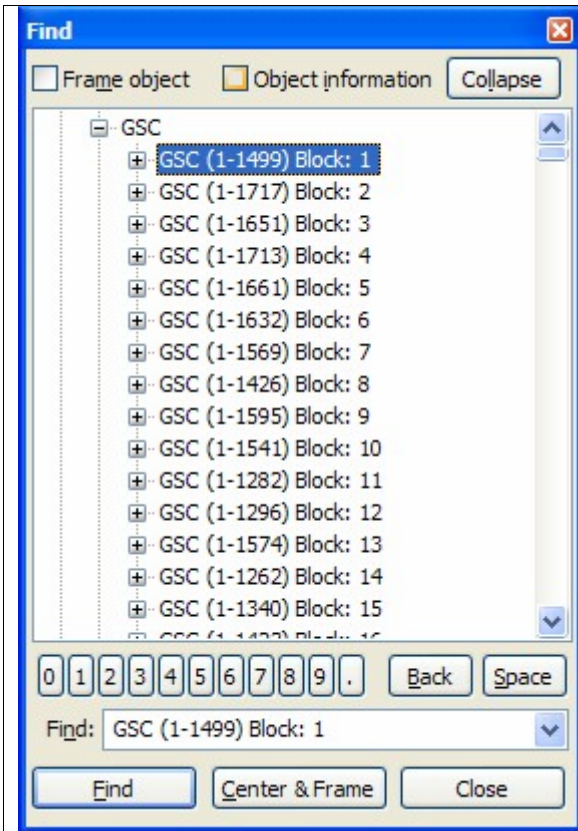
Find

Frame object
Object information
Collapse

GSC
GSC (1-1499) Block: 1
GSC (1-1717) Block: 2
GSC (1-1651) Block: 3
GSC (1-1713) Block: 4
GSC (1-1661) Block: 5
GSC (1-1632) Block: 6
GSC (1-1569) Block: 7
GSC (1-1426) Block: 8
GSC (1-1595) Block: 9
GSC (1-1541) Block: 10
GSC (1-1282) Block: 11
GSC (1-1296) Block: 12
GSC (1-1574) Block: 13
GSC (1-1262) Block: 14
GSC (1-1340) Block: 15
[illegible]

0 1 2 3 4 5 6 7 8 9 .
Back
Space

Find: GSC (1-1499) Block: 1

Find
Center & Frame
Close